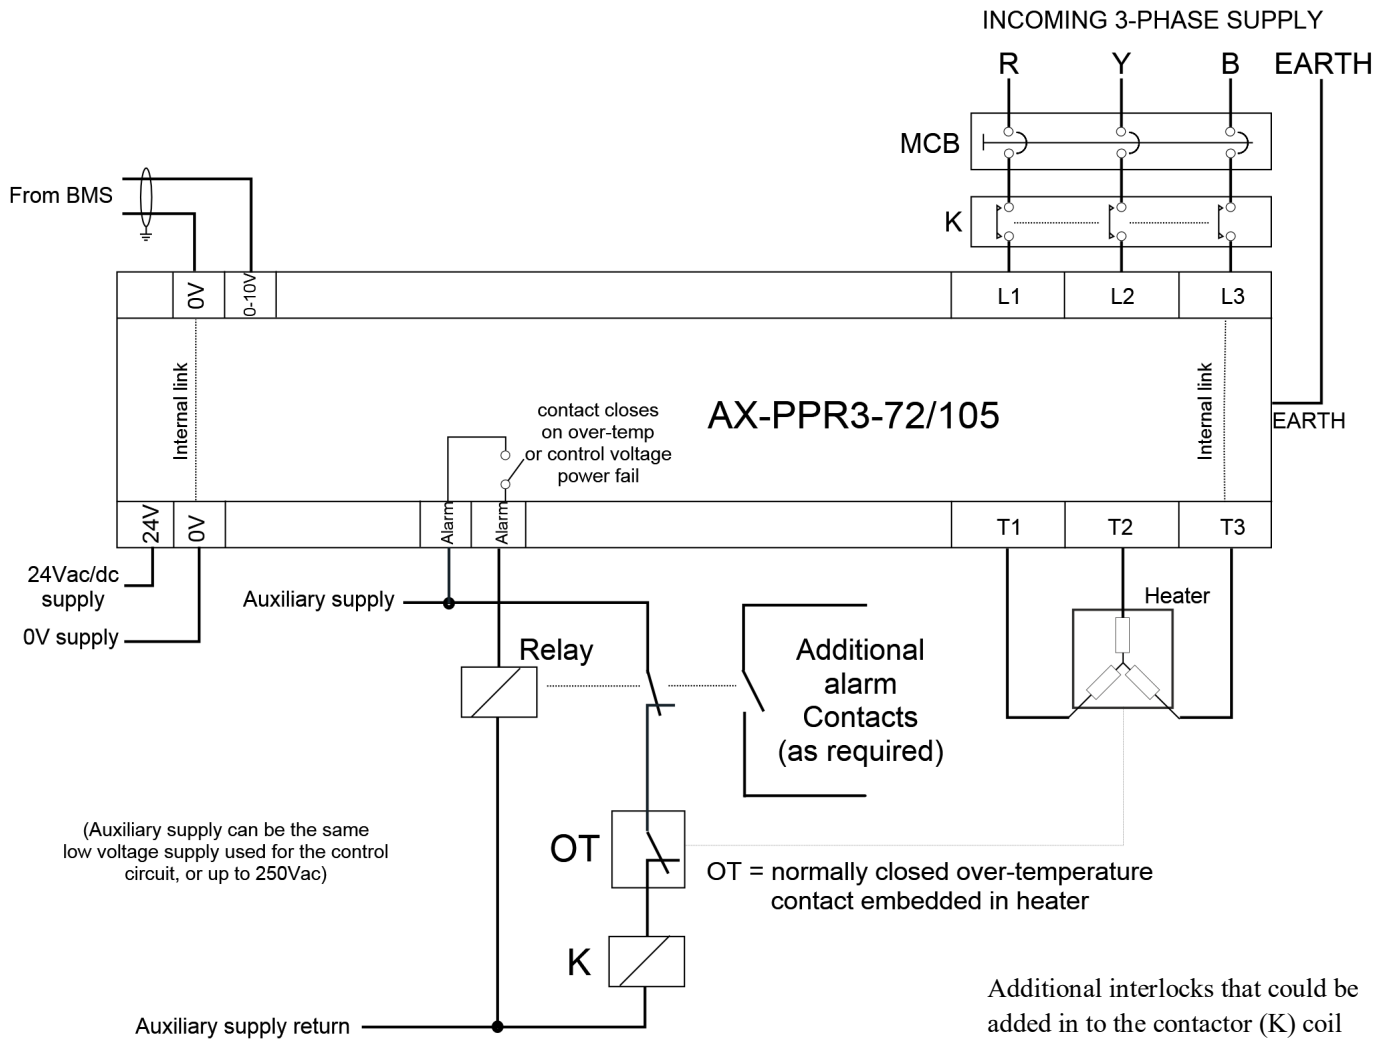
INCOMING 3-PHASE SUPPLY

R Y B EARTH

MCB

K

From BMS

0V

0-10V

L1 L2 L3

Internal link

AX-PPR3-72/105

Internal link

EARTH

contact closes on over-temp or control voltage power fail

24V 0V Alarm Alarm T1 T2 T3

24Vac/dc supply

0V supply

Auxiliary supply

Heater

Relay

Additional alarm Contacts (as required)

(Auxiliary supply can be the same low voltage supply used for the control circuit, or up to 250Vac)

OT

OT = normally closed over-temperature contact embedded in heater

K

Auxiliary supply return

Additional interlocks that could be added in to the contactor (K) coil